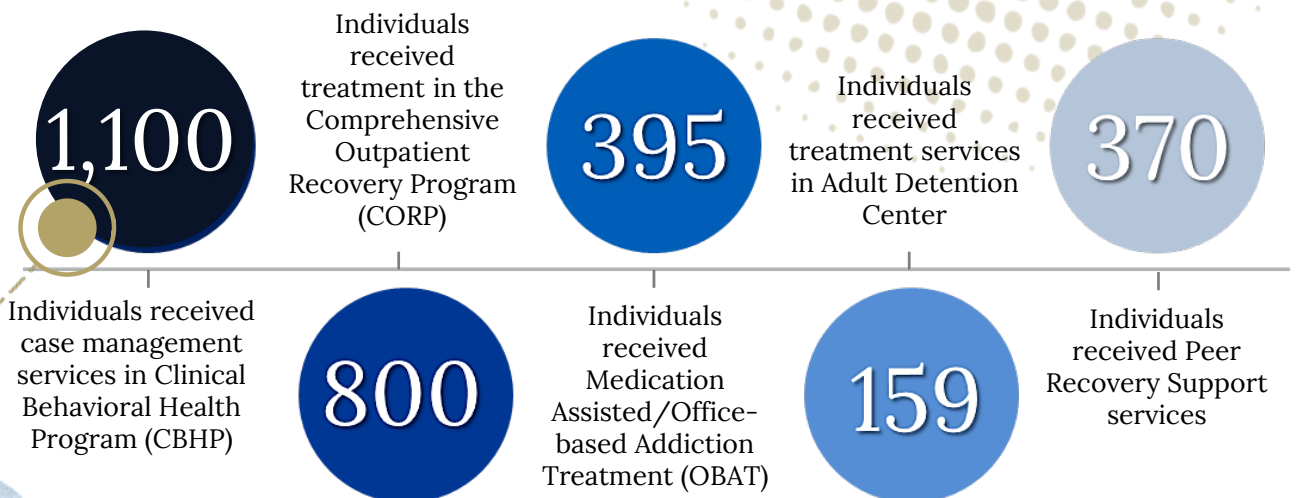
1,100

Individuals received case management services in Clinical Behavioral Health Program (CBHP)

Individuals received treatment in the Comprehensive Outpatient Recovery Program (CORP)

800

395

Individuals received Medication Assisted/Office-based Addiction Treatment (OBAT)

Individuals received treatment services in Adult Detention Center

159

370

Individuals received Peer Recovery Support services